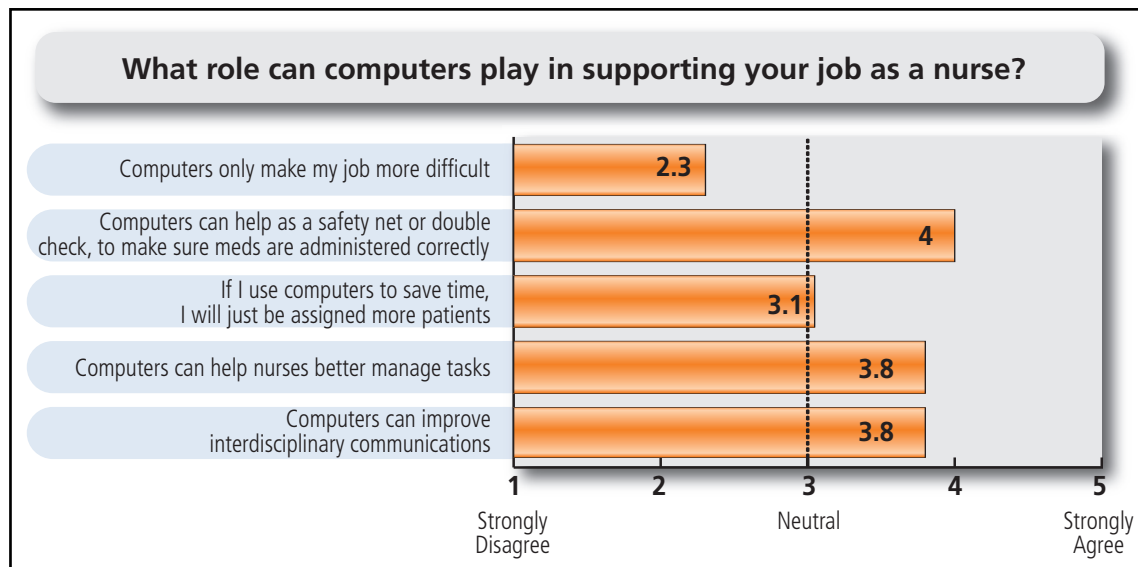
What role can computers play in supporting your job as a nurse?

Computers only make my job more difficult 2.3

Computers can help as a safety net or double check, to make sure meds are administered correctly 4

If I use computers to save time, I will just be assigned more patients 3.1

Computers can help nurses better manage tasks 3.8

Computers can improve interdisciplinary communications 3.8

1 Strongly Disagree
2
3 Neutral
4
5 Strongly Agree